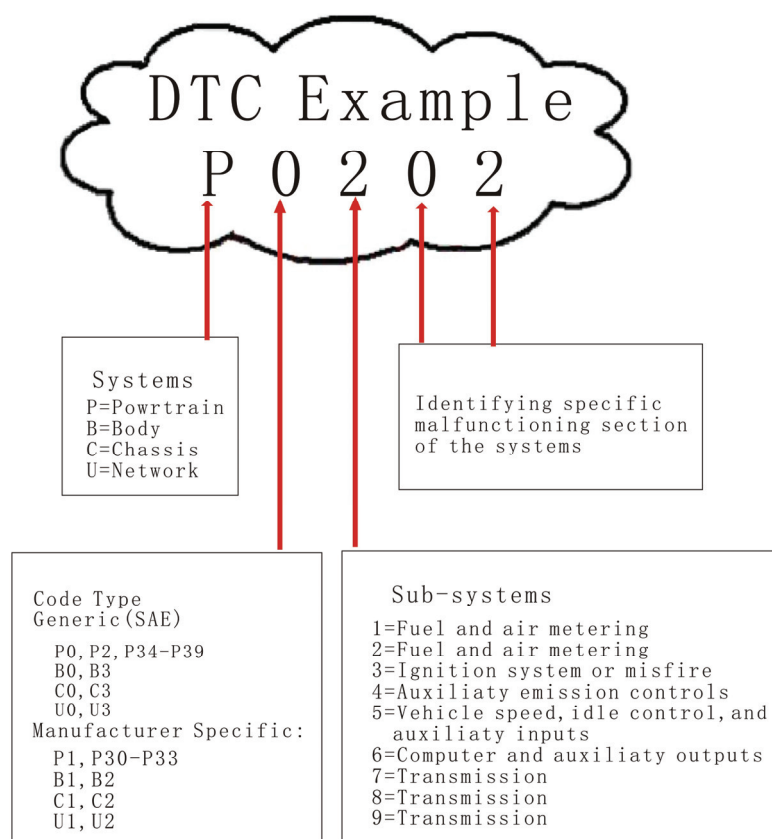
DTC Example
P 0 2 0 2

Systems
P=Powrtrain
B=Body
C=Chassis
U=Network

Identifying specific malfunctioning section of the systems

Code Type
Generic(SAE)
P0,P2,P34-P39
B0,B3
C0,C3
U0,U3
Manufacturer Specific:
P1,P30-P33
B1,B2
C1,C2
U1,U2

Sub-systems
1=Fuel and air metering
2=Fuel and air metering
3=Ignition system or misfire
4=Auxiliaty emission controls
5=Vehicle speed,idle control,and auxiliaty inputs
6=Computer and auxiliaty outputs
7=Transmission
8=Transmission
9=Transmission